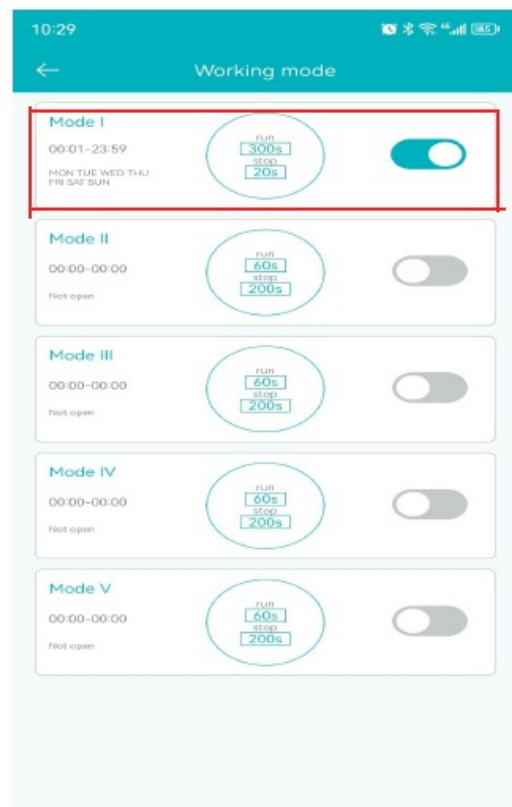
10:29

Working mode

Mode I
00:01-23:59
MON TUE WED THU FRI SAT SUN
run
300s
stop
20s

Mode II
00:00-00:00
Not open
run
60s
stop
200s

Mode III
00:00-00:00
Not open
run
60s
stop
200s

Mode IV
00:00-00:00
Not open
run
60s
stop
200s

Mode V
00:00-00:00
Not open
run
60s
stop
200s